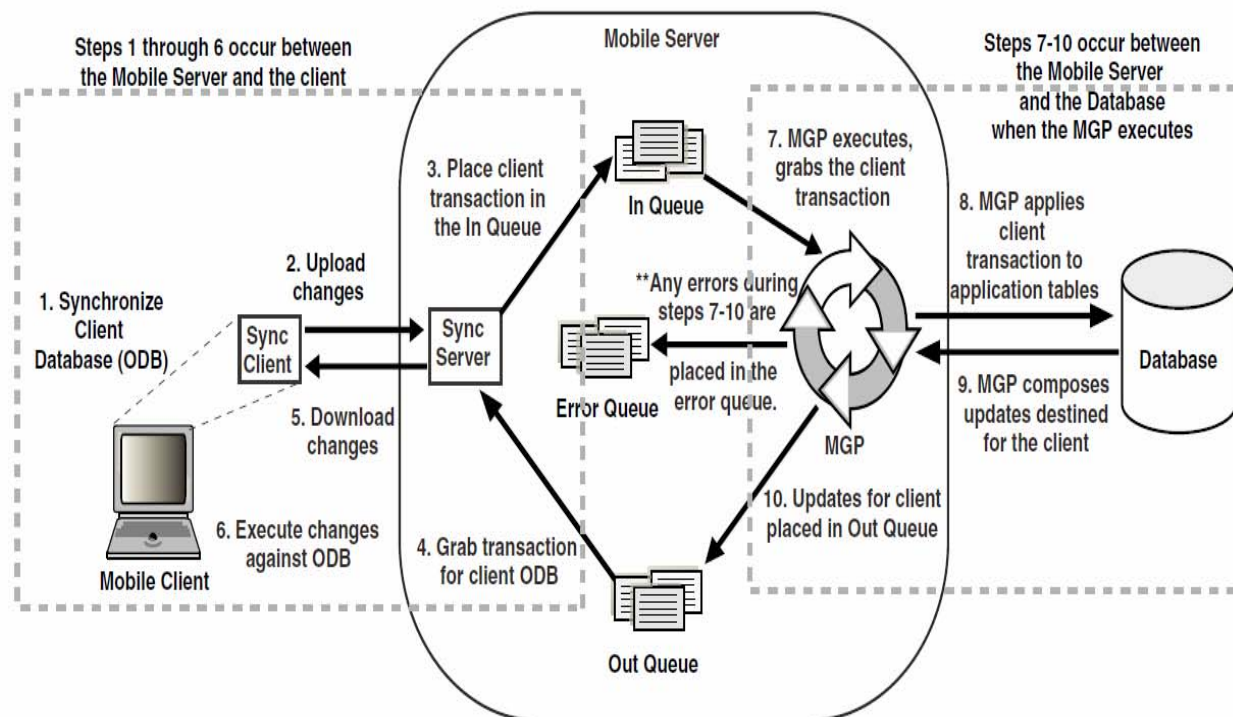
Steps 1 through 6 occur between the Mobile Server and the client

Mobile Server

Steps 7-10 occur between the Mobile Server and the Database when the MGP executes

3. Place client transaction in the In Queue

In Queue

7. MGP executes, grabs the client transaction

8. MGP applies client transaction to application tables

2. Upload changes

1. Synchronize Client Database (ODB)

Sync Client

Sync Server

**Any errors during steps 7-10 are placed in the error queue.

Error Queue

Database

9. MGP composes updates destined for the client

5. Download changes

MGP

10. Updates for client placed in Out Queue

6. Execute changes against ODB

4. Grab transaction for client ODB

Mobile Client

Out Queue